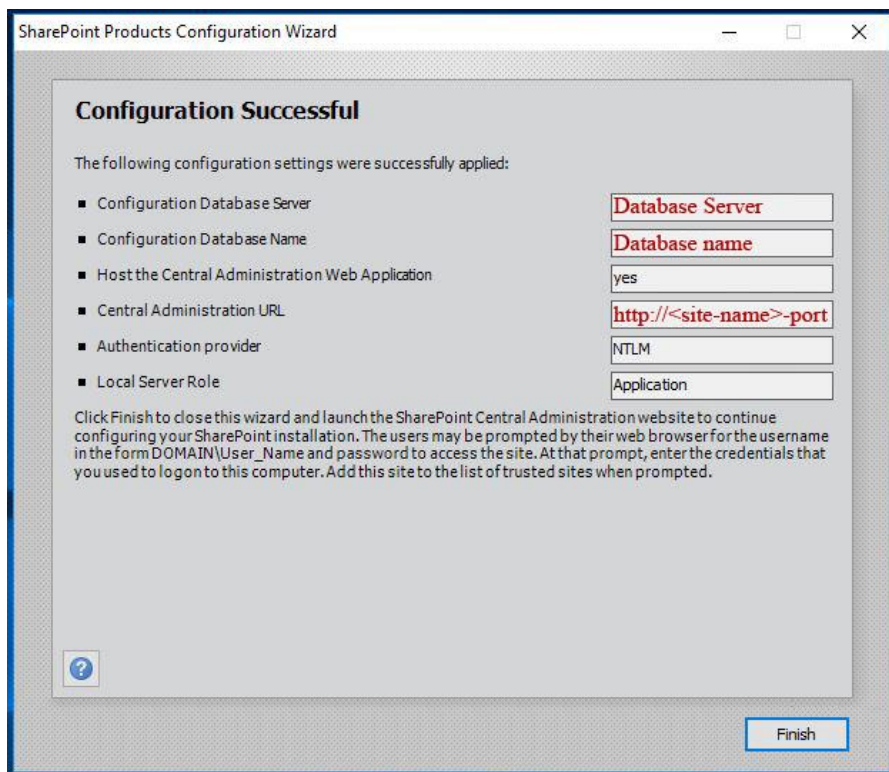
SharePoint Products Configuration Wizard

Configuration Successful

The following configuration settings were successfully applied:

| | |
|---|---|
| Configuration Database Server | Database Server |
| Configuration Database Name | Database name |
| Host the Central Administration Web Application | yes |
| Central Administration URL | http://<site-name>-port |
| Authentication provider | NTLM |
| Local Server Role | Application |

Click Finish to close this wizard and launch the SharePoint Central Administration website to continue configuring your SharePoint installation. The users may be prompted by their web browser for the username in the form DOMAIN\User_Name and password to access the site. At that prompt, enter the credentials that you used to logon to this computer. Add this site to the list of trusted sites when prompted.

?

Finish